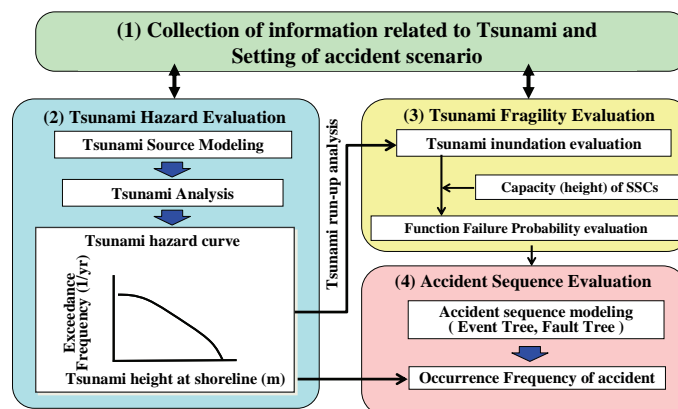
(1) Collection of information related to Tsunami and Setting of accident scenario

(2) Tsunami Hazard Evaluation

Tsunami Source Modeling

Tsunami Analysis

Tsunami hazard curve

Exceedance Frequency (1/yr)

Tsunami height at shoreline (m)

Tsunami run-up analysis

(3) Tsunami Fragility Evaluation

Tsunami inundation evaluation

Capacity (height) of SSCs

Function Failure Probability evaluation

(4) Accident Sequence Evaluation

Accident sequence modeling ( Event Tree, Fault Tree )

Occurrence Frequency of accident